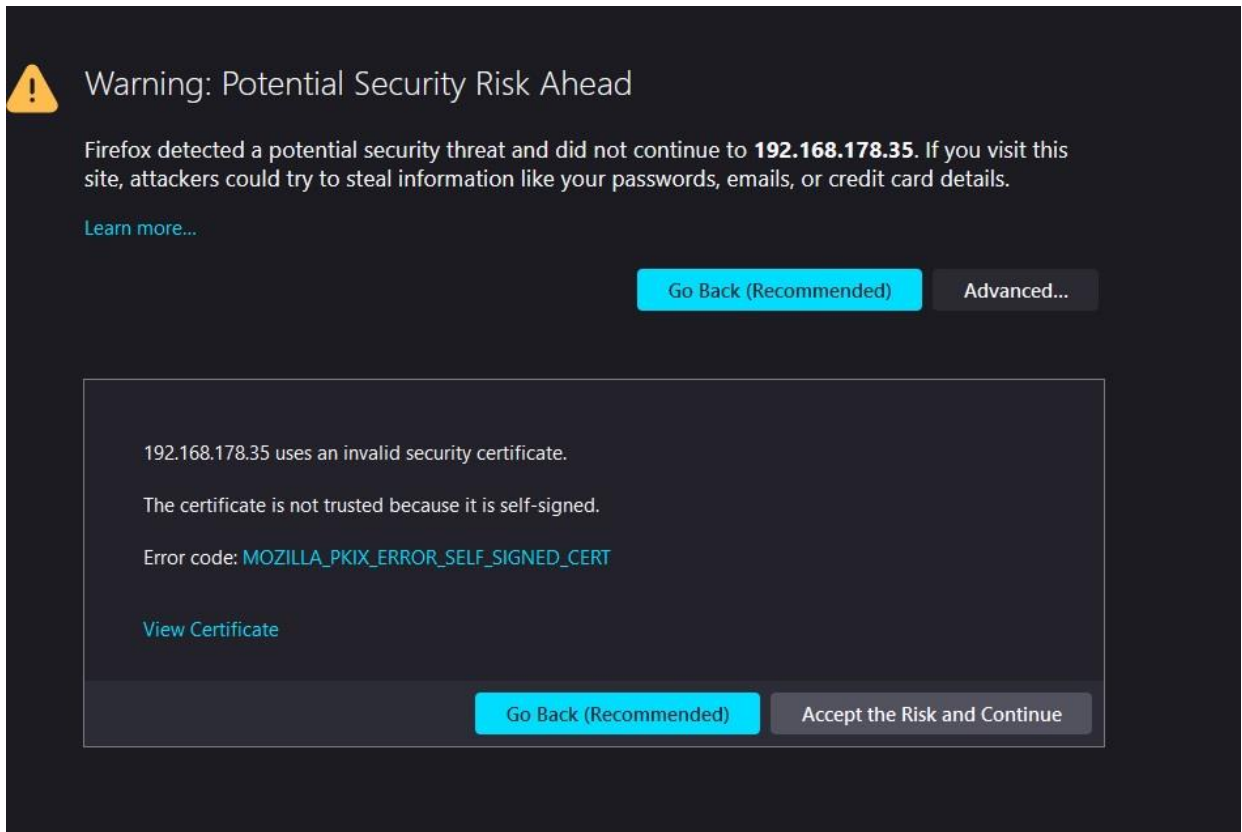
Warning: Potential Security Risk Ahead

Firefox detected a potential security threat and did not continue to 192.168.178.35. If you visit this site, attackers could try to steal information like your passwords, emails, or credit card details.

Learn more...

Go Back (Recommended)

Advanced...

192.168.178.35 uses an invalid security certificate.

The certificate is not trusted because it is self-signed.

Error code: MOZILLA_PKIX_ERROR_SELF_SIGNED_CERT

View Certificate

Go Back (Recommended)

Accept the Risk and Continue